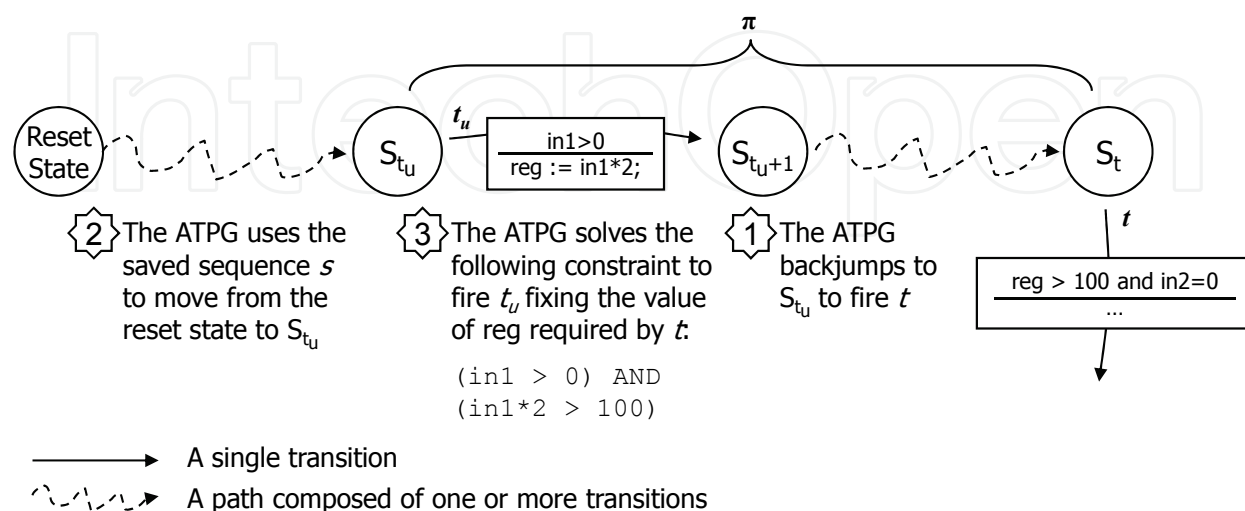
$\pi$

Reset State

$S_{t_u}$

$t_u$

in1>0
reg := in1*2;

$S_{t_u+1}$

$S_t$

2 The ATPG uses the saved sequence $s$ to move from the reset state to $S_{t_u}$

3 The ATPG solves the following constraint to fire $t_u$ fixing the value of reg required by $t$:

(in1 > 0) AND
(in1*2 > 100)

1 The ATPG backjumps to $S_{t_u}$ to fire $t$

$t$

reg > 100 and in2=0
...

A single transition

A path composed of one or more transitions